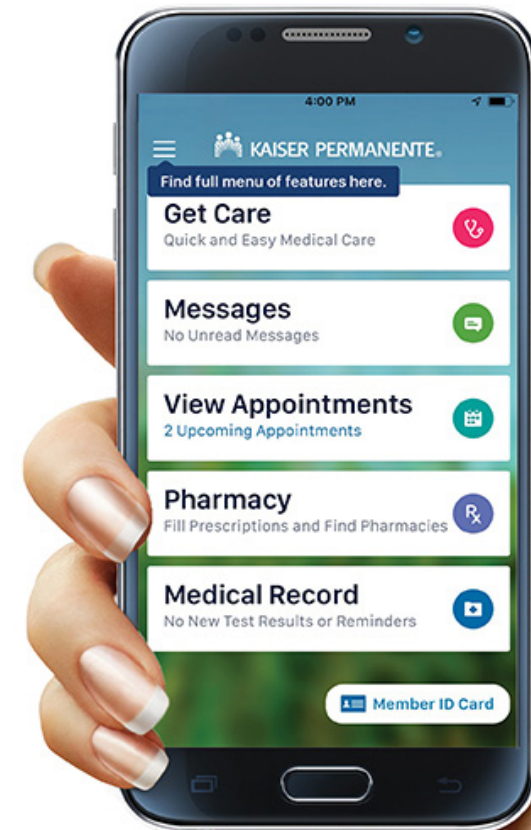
4:00 PM

KAISER PERMANENTE.

Find full menu of features here.

Get Care
Quick and Easy Medical Care

Messages
No Unread Messages

View Appointments
2 Upcoming Appointments

Pharmacy
Fill Prescriptions and Find Pharmacies

Rx

Medical Record
No New Test Results or Reminders

Member ID Card